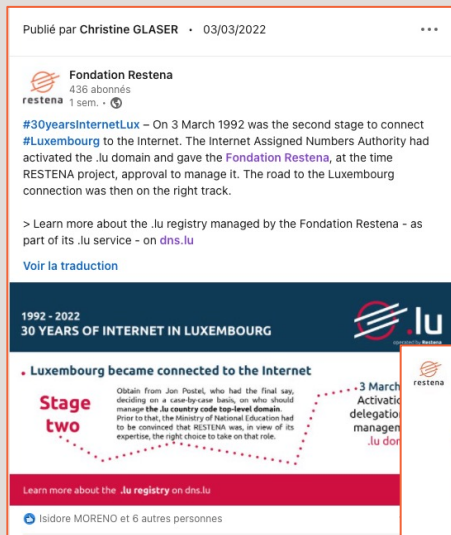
Publié par Christine GLASER • 03/03/2022

Fondation Restena
436 abonnés
1 sem. •

restena

#30yearsInternetLux – On 3 March 1992 was the second stage to connect #Luxembourg to the Internet. The Internet Assigned Numbers Authority had activated the .lu domain and gave the Fondation Restena, at the time RESTENA project, approval to manage it. The road to the Luxembourg connection was then on the right track.

> Learn more about the .lu registry managed by the Fondation Restena - as part of its .lu service - on dns.lu

Voir la traduction

1992 - 2022
30 YEARS OF INTERNET IN LUXEMBOURG

.lu
operated by Restena

Luxembourg became connected to the Internet

Stage two

Obtain from Jon Postel, who had the final say, deciding on a case-by-case basis, on who should manage the .lu country code top-level domain. Prior to that, the Ministry of National Education had to be convinced that RESTENA was, in view of its expertise, the right choice to take on that role.

3 March
Activati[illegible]
delegatio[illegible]
managem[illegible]
.lu do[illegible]

restena

Learn more about the .lu registry on dns.lu

Isidore MORENO et 6 autres personnes